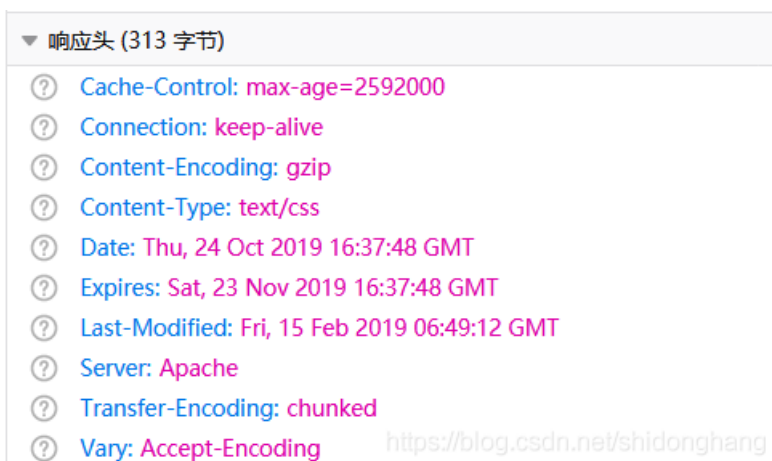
响应头 (313 字节)

Cache-Control: max-age=2592000
Connection: keep-alive
Content-Encoding: gzip
Content-Type: text/css
Date: Thu, 24 Oct 2019 16:37:48 GMT
Expires: Sat, 23 Nov 2019 16:37:48 GMT
Last-Modified: Fri, 15 Feb 2019 06:49:12 GMT
Server: Apache
Transfer-Encoding: chunked
Vary: Accept-Encoding

https://blog.csdn.net/shidonghang